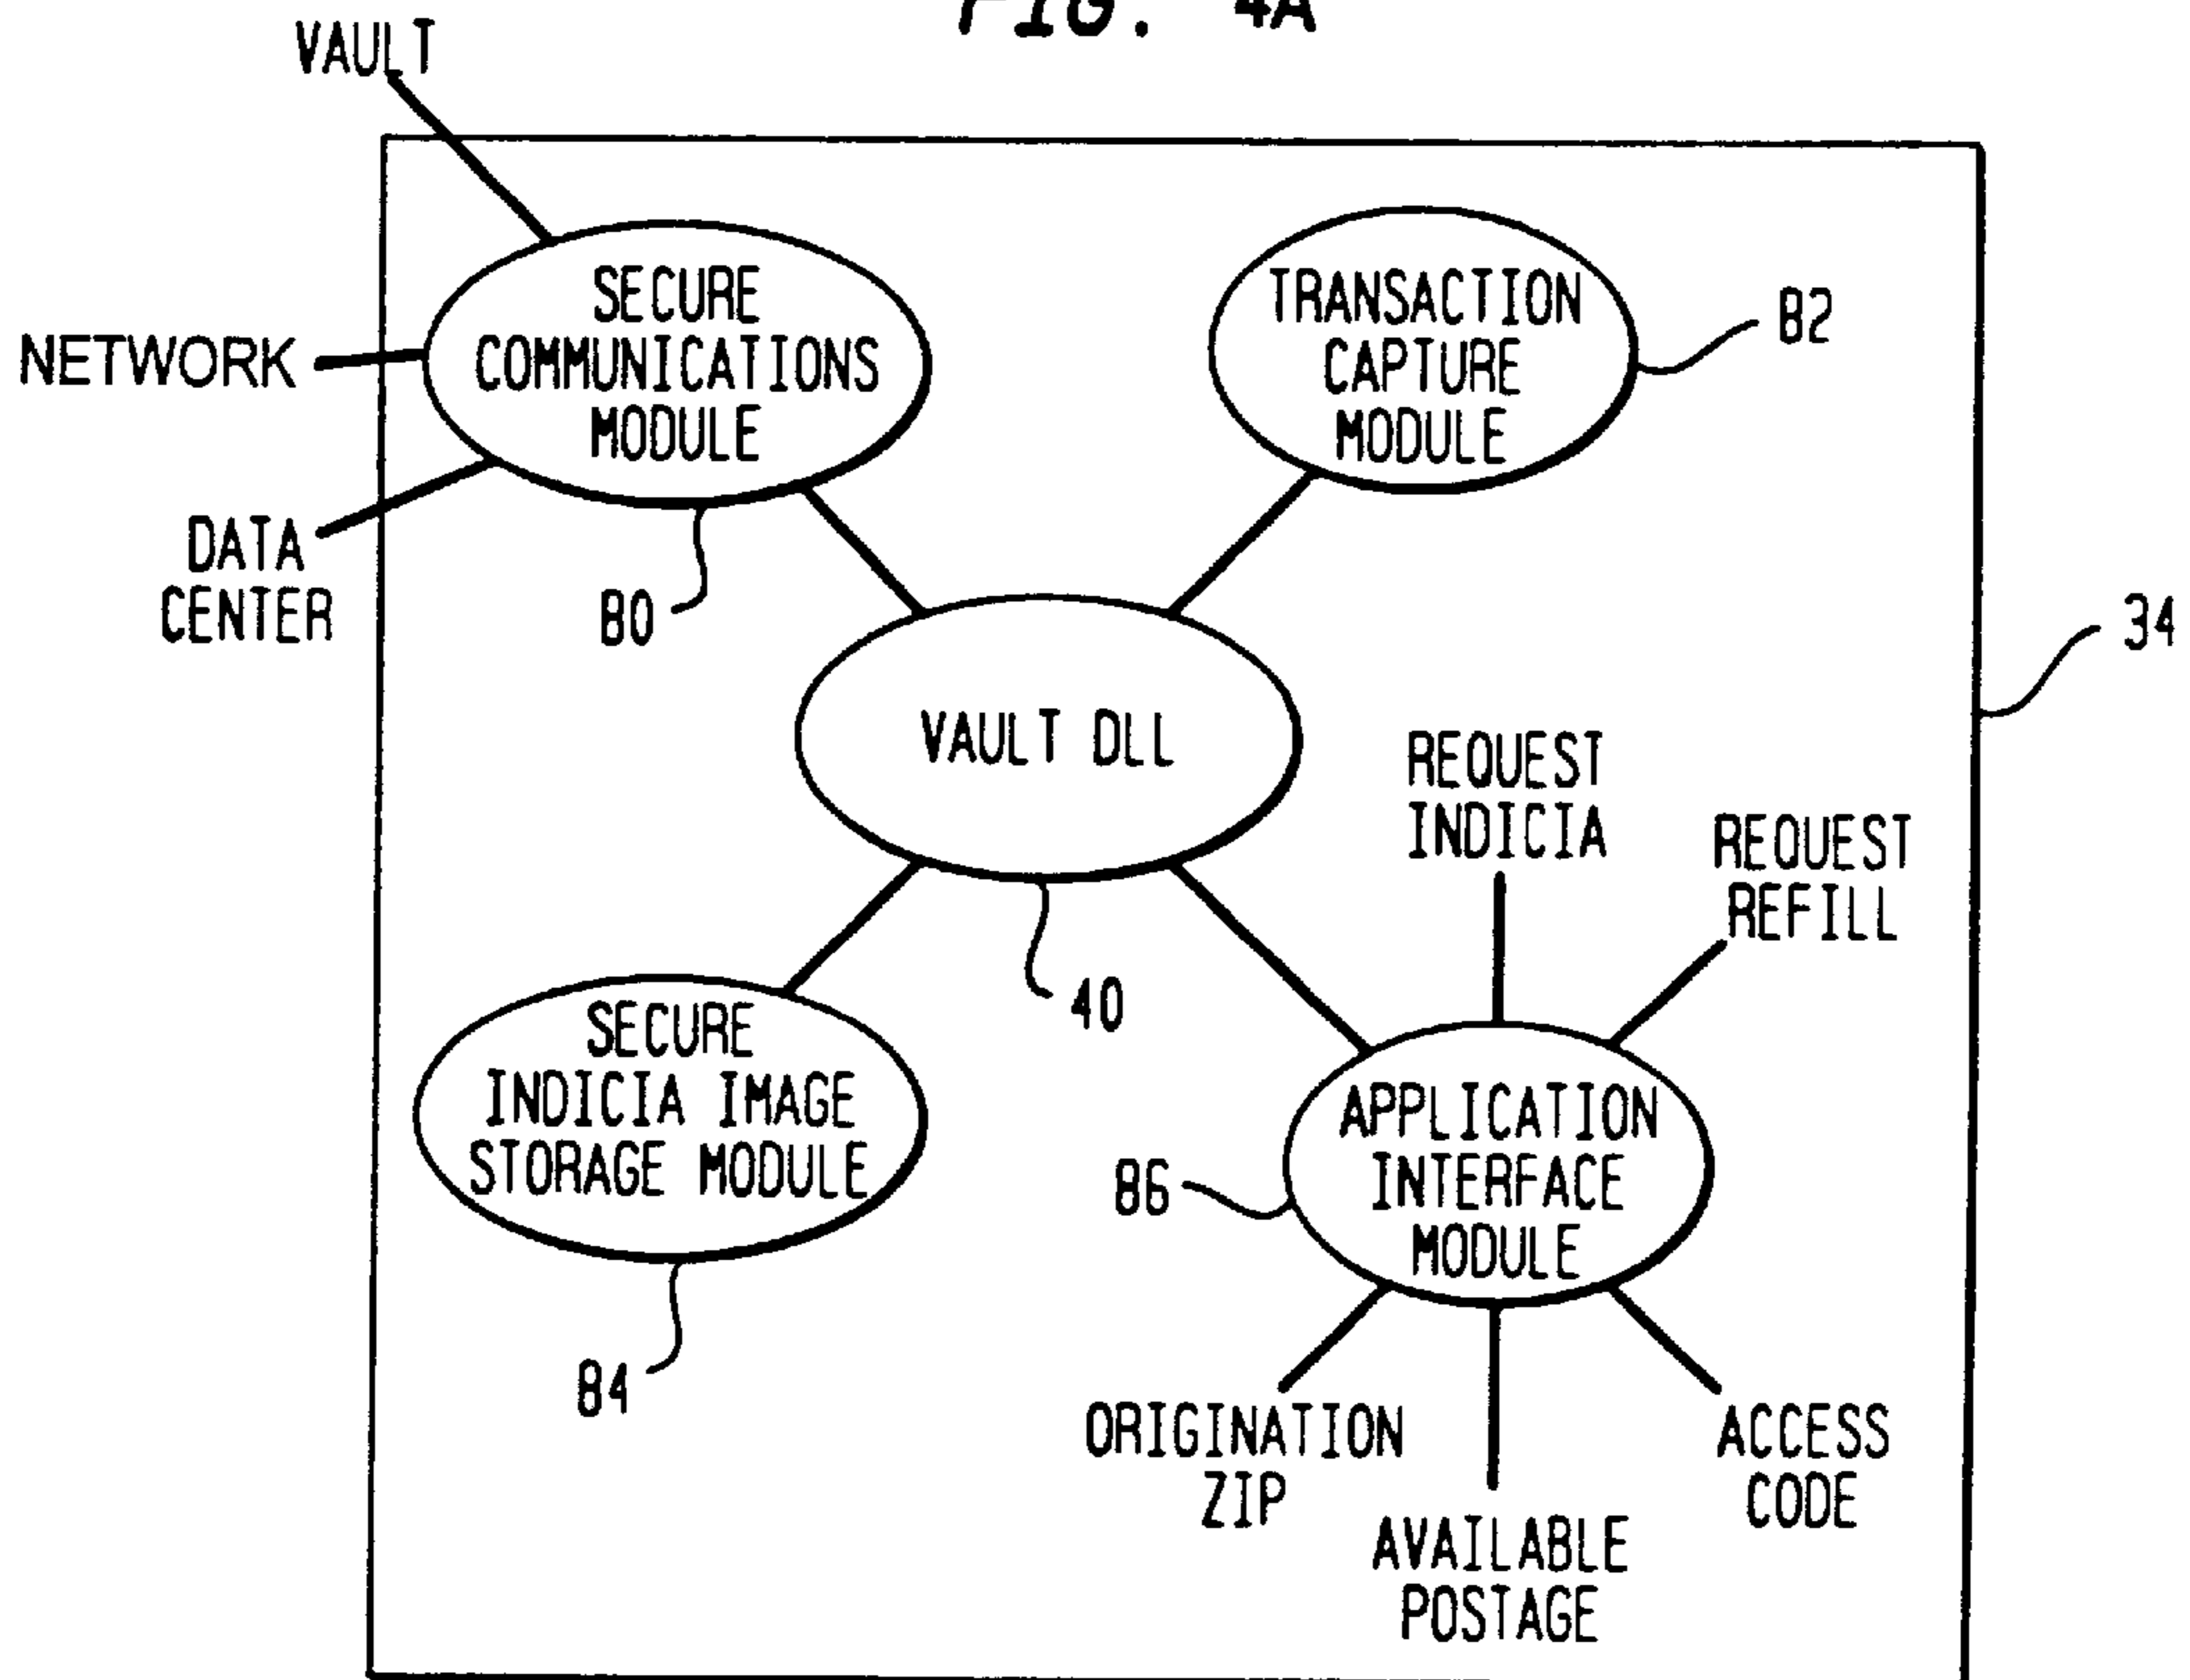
FIG. 4A

VAULT

NETWORK

SECURE COMMUNICATIONS MODULE

DATA CENTER

80

TRANSACTION CAPTURE MODULE

82

34

VAULT DLL

40

REQUEST INDICIA

REQUEST REFILL

SECURE INDICIA IMAGE STORAGE MODULE

84

86

APPLICATION INTERFACE MODULE

ORIGINATION ZIP

AVAILABLE POSTAGE

ACCESS CODE